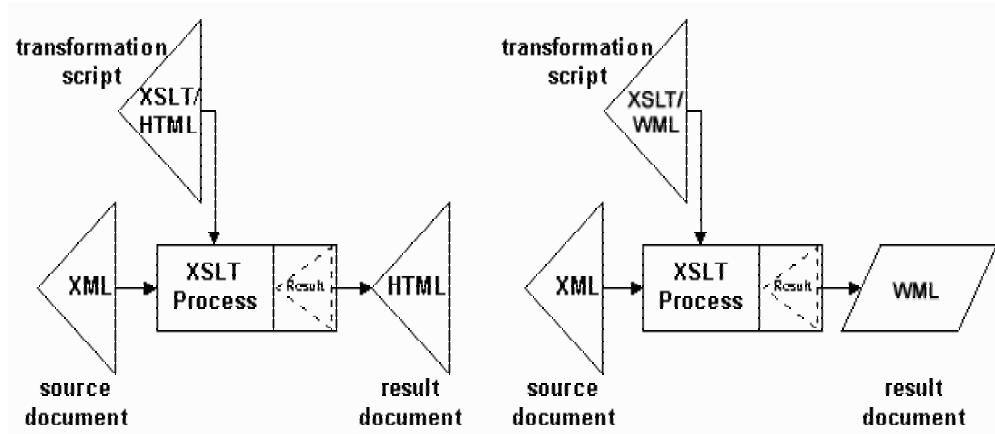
transformation script

XSLT/ HTML

XML

XSLT Process

Result

HTML

source document

result document

transformation script

XSLT/ WML

XML

XSLT Process

Result

WML

source document

result document